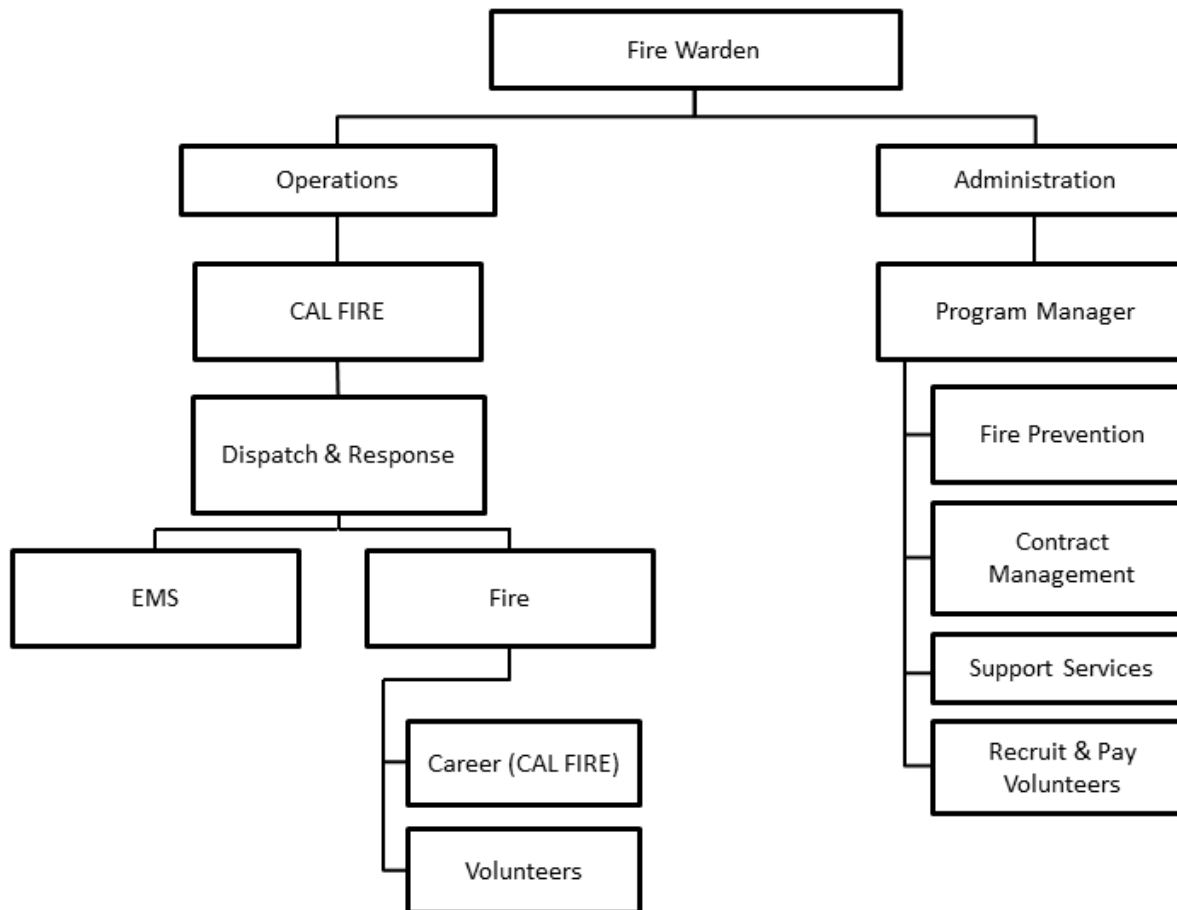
Fire Warden

Operations

CAL FIRE

Dispatch & Response

EMS

Fire

Career (CAL FIRE)

Volunteers

Administration

Program Manager

Fire Prevention

Contract Management

Support Services

Recruit & Pay Volunteers